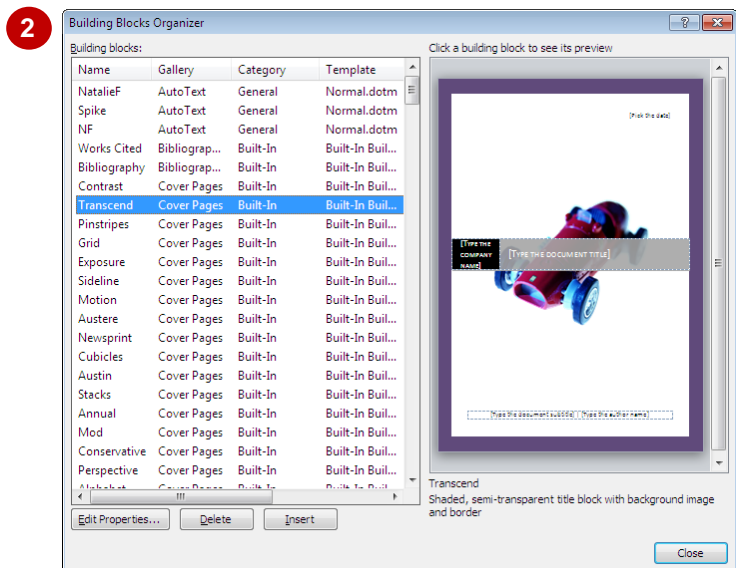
2

Building Blocks Organizer

?

Building blocks:

| Name | Gallery | Category | Template |
|---|---|---|---|
| NatalieF | AutoText | General | Normal.dotm |
| Spike | AutoText | General | Normal.dotm |
| NF | AutoText | General | Normal.dotm |
| Works Cited | Bibliograp... | Built-In | Built-In Buil... |
| Bibliography | Bibliograp... | Built-In | Built-In Buil... |
| Contrast | Cover Pages | Built-In | Built-In Buil... |
| Transcend | Cover Pages | Built-In | Built-In Buil... |
| Pinstripes | Cover Pages | Built-In | Built-In Buil... |
| Grid | Cover Pages | Built-In | Built-In Buil... |
| Exposure | Cover Pages | Built-In | Built-In Buil... |
| Sideline | Cover Pages | Built-In | Built-In Buil... |
| Motion | Cover Pages | Built-In | Built-In Buil... |
| Austere | Cover Pages | Built-In | Built-In Buil... |
| Newsprint | Cover Pages | Built-In | Built-In Buil... |
| Cubicles | Cover Pages | Built-In | Built-In Buil... |
| Austin | Cover Pages | Built-In | Built-In Buil... |
| Stacks | Cover Pages | Built-In | Built-In Buil... |
| Annual | Cover Pages | Built-In | Built-In Buil... |
| Mod | Cover Pages | Built-In | Built-In Buil... |
| Conservative | Cover Pages | Built-In | Built-In Buil... |
| Perspective | Cover Pages | Built-In | Built-In Buil... |
| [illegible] | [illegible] | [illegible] | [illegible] |

Edit Properties... Delete Insert

Click a building block to see its preview

[Pick the date]

[TYPE THE COMPANY NAME]

[TYPE THE DOCUMENT TITLE]

[Type the document subtitle] | [Type the author name]

Transcend
Shaded, semi-transparent title block with background image and border

Close